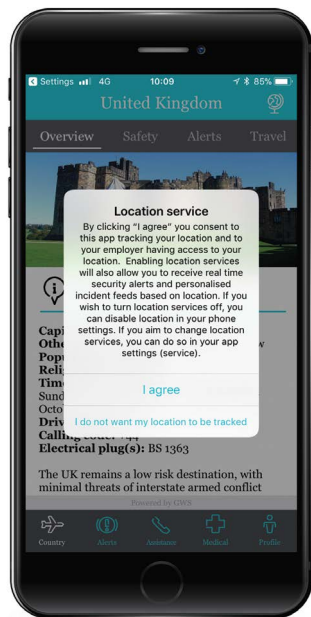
Settings 4G 10:09 85%

United Kingdom

Overview Safety Alerts Travel

Location service

By clicking "I agree" you consent to this app tracking your location and to your employer having access to your location. Enabling location services will also allow you to receive real time security alerts and personalised incident feeds based on location. If you wish to turn location services off, you can disable location in your phone settings. If you aim to change location services, you can do so in your app settings (service).

I agree

I do not want my location to be tracked

Capi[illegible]
Othe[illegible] w
Popu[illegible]
Relig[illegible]
Time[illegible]
Sund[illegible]
Octo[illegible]
Driv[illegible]
Calling code: +44
Electrical plug(s): BS 1363

The UK remains a low risk destination, with minimal threats of interstate armed conflict

Powered by GWS

Country Alerts Assistance Medical Profile